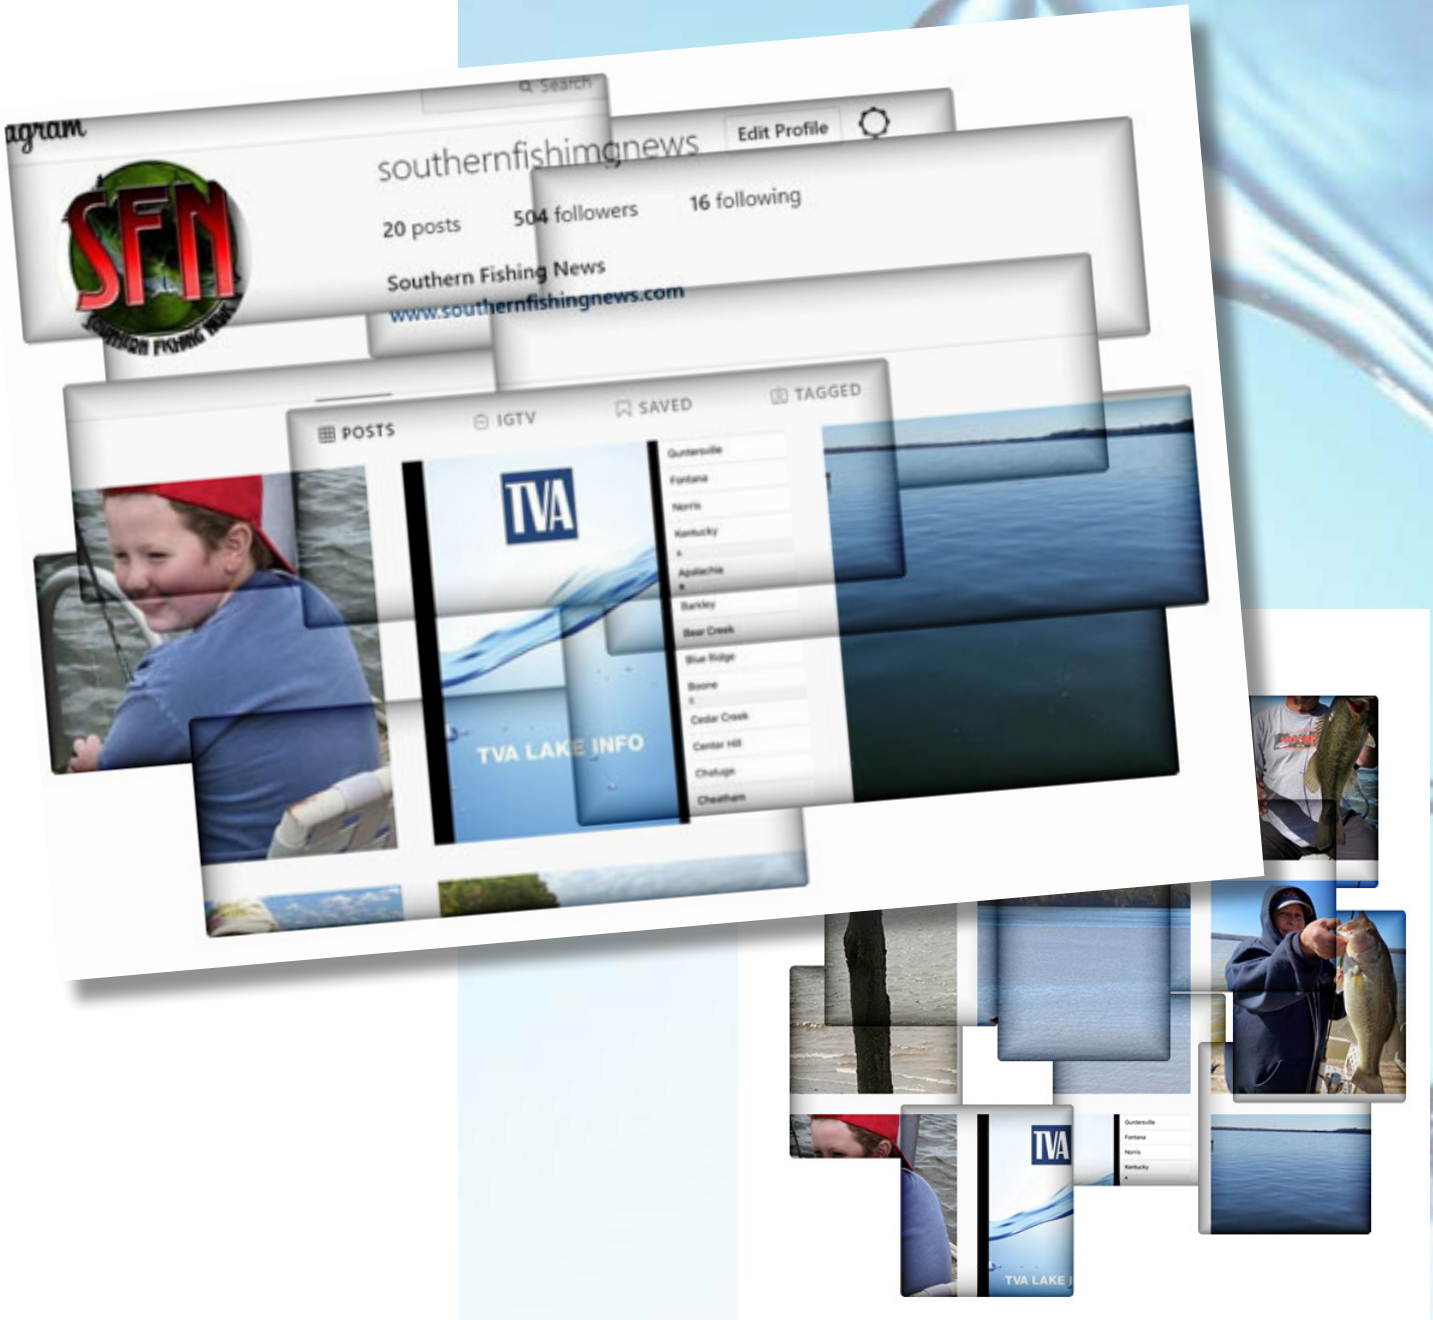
agram

Search

southernfishimgnews

Edit Profile

SFN

Southern Fishing News

20 posts

504 followers

16 following

Southern Fishing News

www.southernfishingnews.com

POSTS

IGTV

SAVED

TAGGED

TVA

TVA LAKE INFO

Guntersville

Fontana

Norris

Kentucky

Apalachia

Barkley

Bear Creek

Blue Ridge

Boone

Cedar Creek

Center Hill

Chatuge

Cheatham

TVA

Guntersville

Fontana

Norris

Kentucky

TVA LAKE